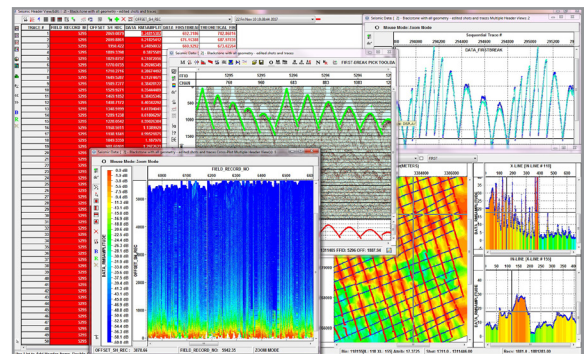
Seismic Header View(ed) - [Marie line with all geometry - edited shots and traces]

FIELD_RECORD_NO
OFFSET
DATA_FIRSTBREAK
THEORETICAL_FB

Mouse Mode: Zoom Mode

Sequential Trace #

DATA_FIRSTBREAK

FIRST BREAK PICK TOOLBA

Mouse Mode: Zoom Mode

FIELD_RECORD_NO

X-LINE [IN-LINE # 110]

IN-LINE [X-LINE # 155]

OFFSET_SH_REC: 3070.66
FIELD_RECORD_NO: 5042.25
ZOOM MODE